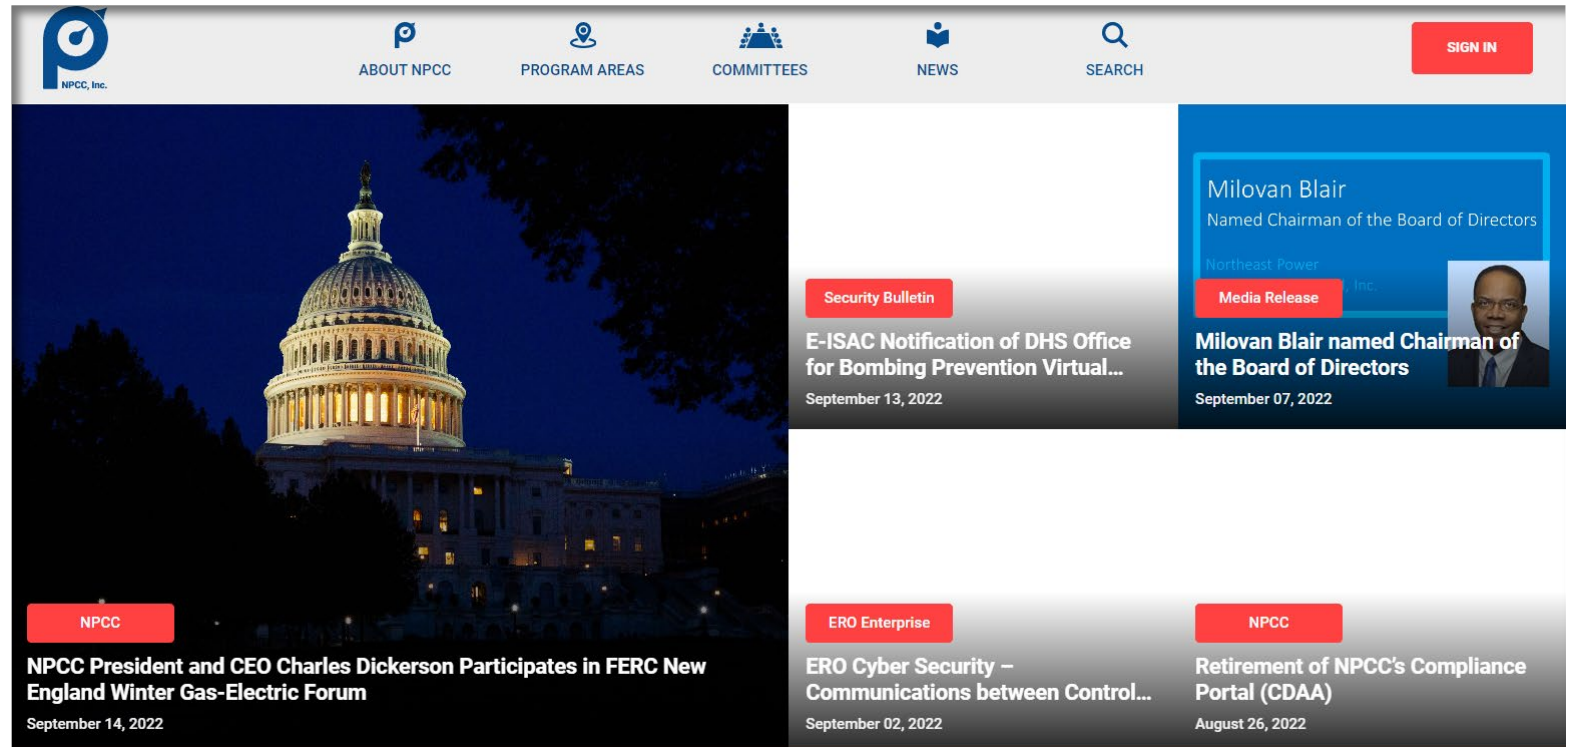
NPCC, Inc.

ABOUT NPCC

PROGRAM AREAS

COMMITTEES

NEWS

SEARCH

SIGN IN

NPCC

NPCC President and CEO Charles Dickerson Participates in FERC New England Winter Gas-Electric Forum

September 14, 2022

Security Bulletin

E-ISAC Notification of DHS Office for Bombing Prevention Virtual...

September 13, 2022

Milovan Blair

Named Chairman of the Board of Directors

Northeast Power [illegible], Inc.

Media Release

Milovan Blair named Chairman of the Board of Directors

September 07, 2022

ERO Enterprise

ERO Cyber Security – Communications between Control...

September 02, 2022

NPCC

Retirement of NPCC's Compliance Portal (CDAA)

August 26, 2022